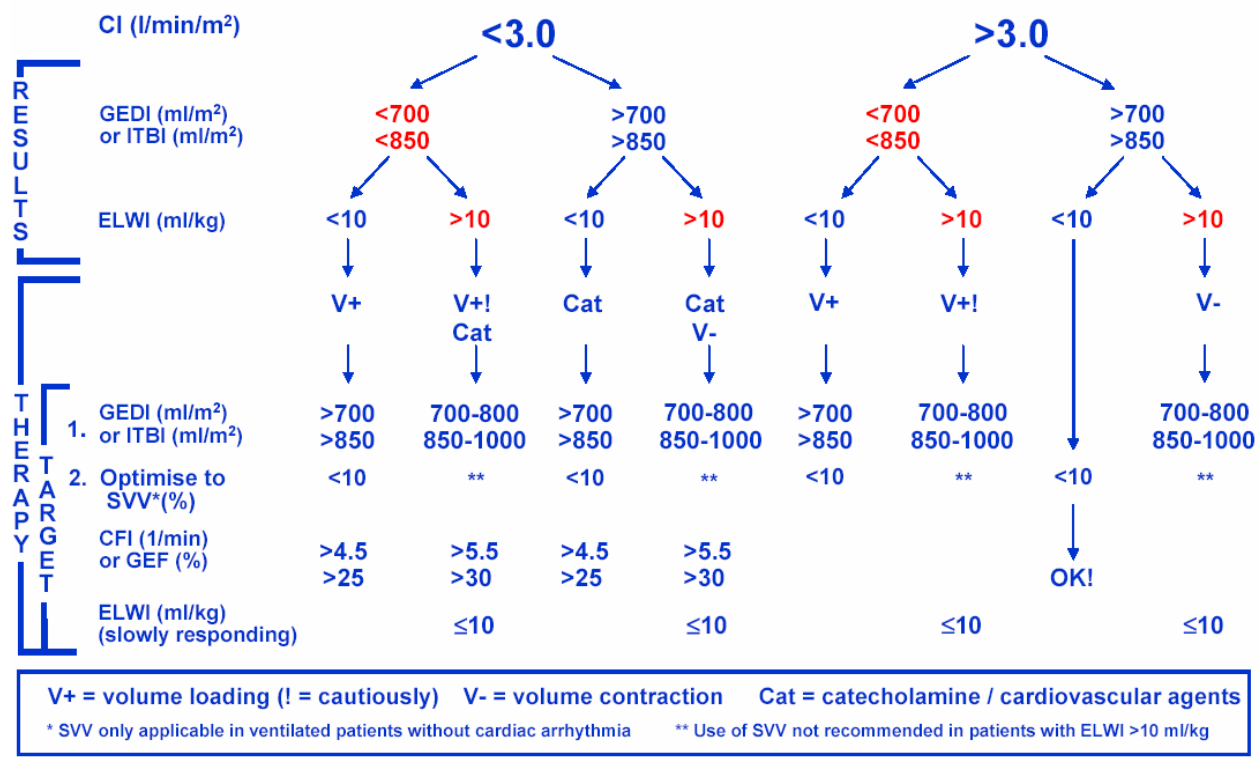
CI (l/min/m$^2$)

<3.0

>3.0

RESULTS

GEDI (ml/m$^2$) or ITBI (ml/m$^2$)

<700 <850 | >700 >850 | <700 <850 | >700 >850

ELWI (ml/kg)

<10 | >10 | <10 | >10 | <10 | >10 | <10 | >10

THERAPY

V+ | V+! Cat | Cat | Cat V- | V+ | V+! | V-

TARGET

| | | | | | | | |
|---|---|---|---|---|---|---|---|---|
| 1. GEDI (ml/m$^2$) or ITBI (ml/m$^2$) | >700 >850 | 700-800 850-1000 | >700 >850 | 700-800 850-1000 | >700 >850 | 700-800 850-1000 | | 700-800 850-1000 |
| 2. Optimise to SVV*(%) | <10 | ** | <10 | ** | <10 | ** | <10 | ** |
| CFI (1/min) or GEF (%) | >4.5 >25 | >5.5 >30 | >4.5 >25 | >5.5 >30 | | | OK! | |
| ELWI (ml/kg) (slowly responding) | | ≤10 | | ≤10 | | ≤10 | | ≤10 |

V+ = volume loading (! = cautiously) V- = volume contraction Cat = catecholamine / cardiovascular agents

* SVV only applicable in ventilated patients without cardiac arrhythmia ** Use of SVV not recommended in patients with ELWI >10 ml/kg